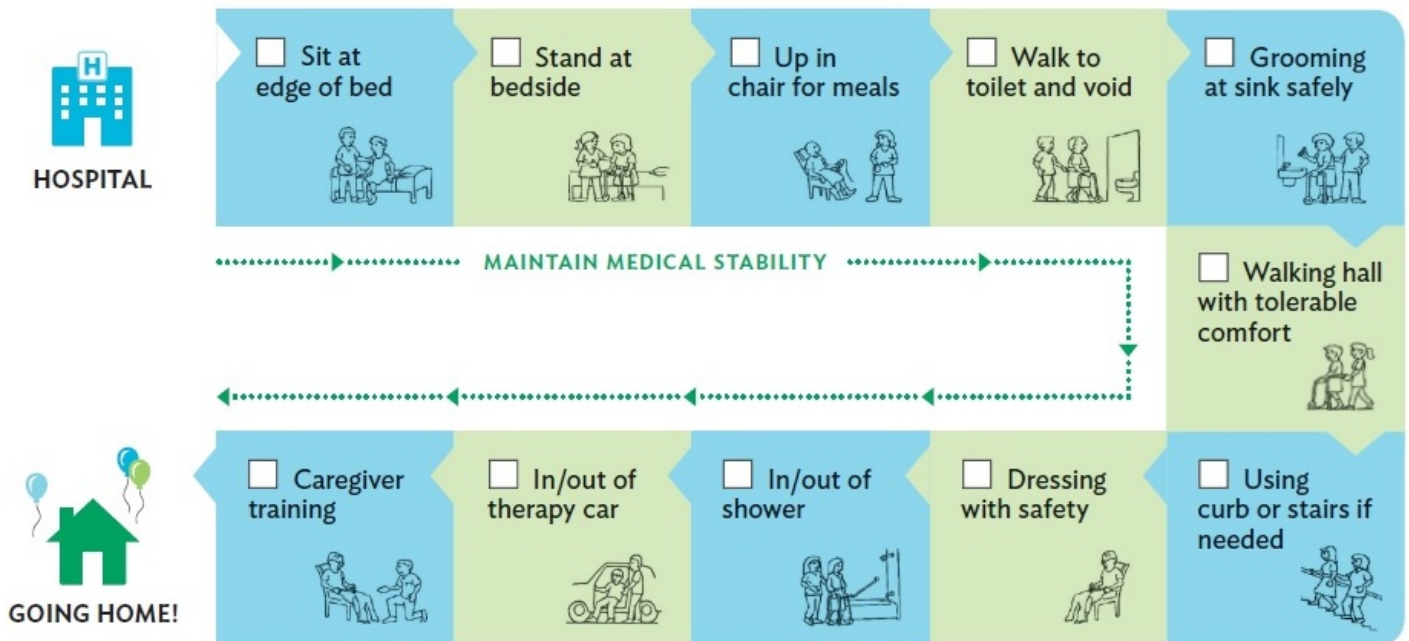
H

HOSPITAL

☐ Sit at edge of bed

☐ Stand at bedside

☐ Up in chair for meals

☐ Walk to toilet and void

☐ Grooming at sink safely

MAINTAIN MEDICAL STABILITY

☐ Walking hall with tolerable comfort

☐ Using curb or stairs if needed

☐ Dressing with safety

☐ In/out of shower

☐ In/out of therapy car

☐ Caregiver training

GOING HOME!